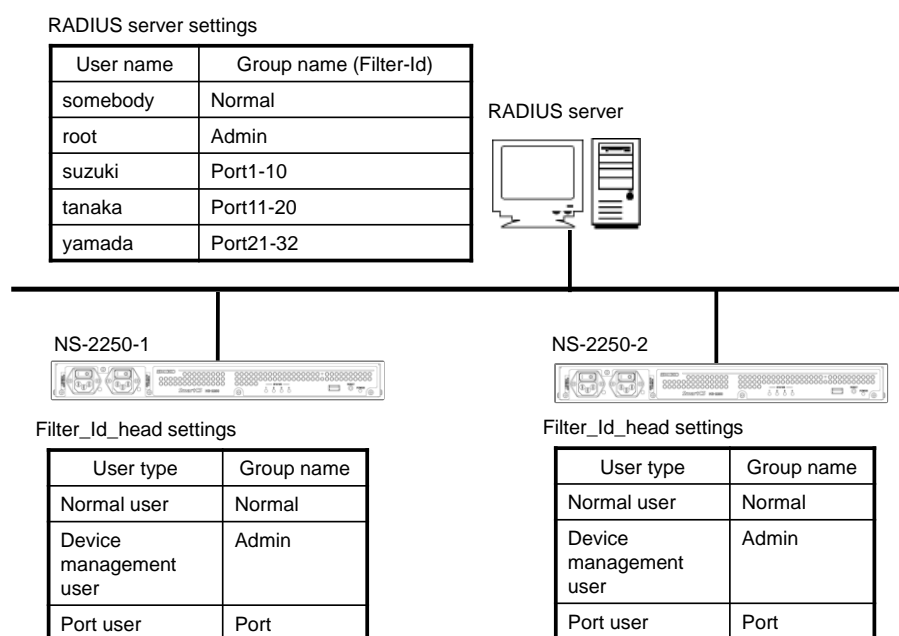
RADIUS server settings

| User name | Group name (Filter-Id) |
|---|---|
| somebody | Normal |
| root | Admin |
| suzuki | Port1-10 |
| tanaka | Port11-20 |
| yamada | Port21-32 |

RADIUS server

NS-2250-1

Filter_Id_head settings

| User type | Group name |
|---|---|
| Normal user | Normal |
| Device management user | Admin |
| Port user | Port |

NS-2250-2

Filter_Id_head settings

| User type | Group name |
|---|---|
| Normal user | Normal |
| Device management user | Admin |
| Port user | Port |